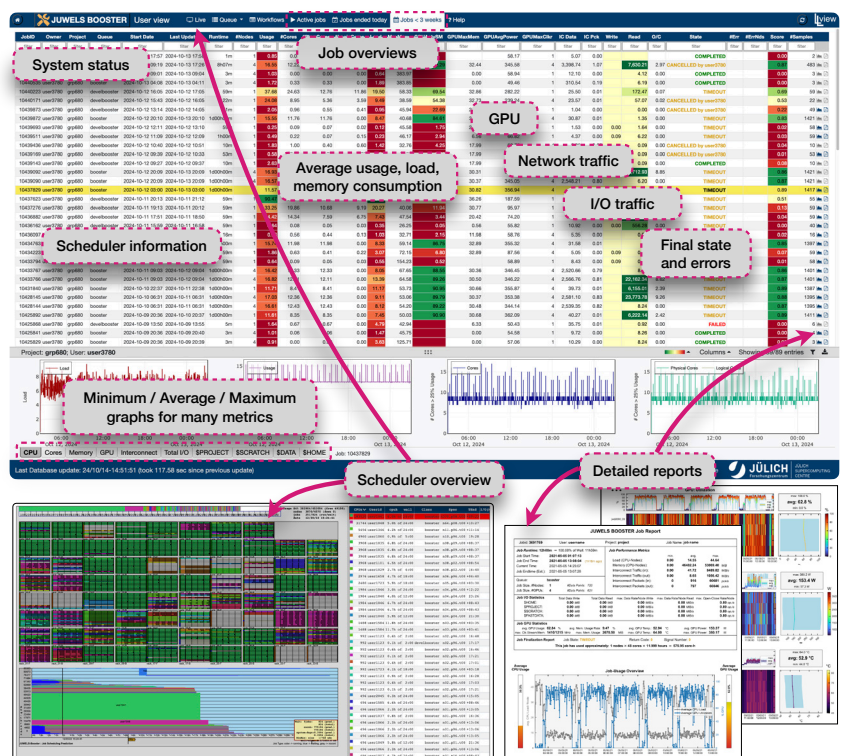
JUWELS BOOSTER User view

Live | Queue | Workflows | Active jobs | Jobs ended today | Jobs < 3 weeks | Help

JobID | Owner | Project | Queue | Start Date | Last Update | Runtime | #Nodes | Usage | GPUMaxMem | GPUAvgPower | GPUMaxClk | IC Data | IC Pck | Write | Read | G/C | State | #Err | #ErrNds | Score | #Samples

System status

Job overviews

GPU

Network traffic

Average usage, load, memory consumption

I/O traffic

Scheduler information

Final state and errors

COMPLETED
CANCELLED by user3780
TIMEOUT
FAILED

Project: grp680; User: user3780

Columns | Showing 1 to 89 entries

Load

Usage

Cores

Physical Cores | Logical Cores

Minimum / Average / Maximum graphs for many metrics

Oct 13, 2024

CPU | Cores | Memory | GPU | Interconnect | Total I/O | $PROJECT | $SCRATCH | $DATA | $HOME | Job: 10437829

Last Database update: 24/10/14-14:51:51 (took 117.58 sec since previous update)

Scheduler overview

Detailed reports

JÜLICH
Forschungszentrum
JÜLICH SUPERCOMPUTING CENTRE

JUWELS BOOSTER Job Report

Job Performance Metrics

Job Usage Overview

avg: 62.8 %
avg: 163.4 W
avg: 52.8 °C